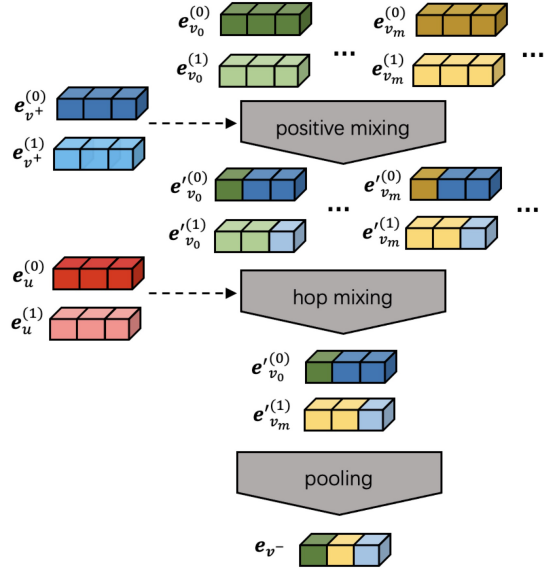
$\boldsymbol{e}_{v_0}^{(0)}$ $\boldsymbol{e}_{v_m}^{(0)}$

$\boldsymbol{e}_{v_0}^{(1)}$ ... $\boldsymbol{e}_{v_m}^{(1)}$

$\boldsymbol{e}_{v^+}^{(0)}$

$\boldsymbol{e}_{v^+}^{(1)}$

positive mixing

$\boldsymbol{e'}_{v_0}^{(0)}$ $\boldsymbol{e'}_{v_m}^{(0)}$

$\boldsymbol{e'}_{v_0}^{(1)}$ ... $\boldsymbol{e'}_{v_m}^{(1)}$ ...

$\boldsymbol{e}_{u}^{(0)}$

$\boldsymbol{e}_{u}^{(1)}$

hop mixing

$\boldsymbol{e'}_{v_0}^{(0)}$

$\boldsymbol{e'}_{v_m}^{(1)}$

pooling

$\boldsymbol{e}_{v^-}$